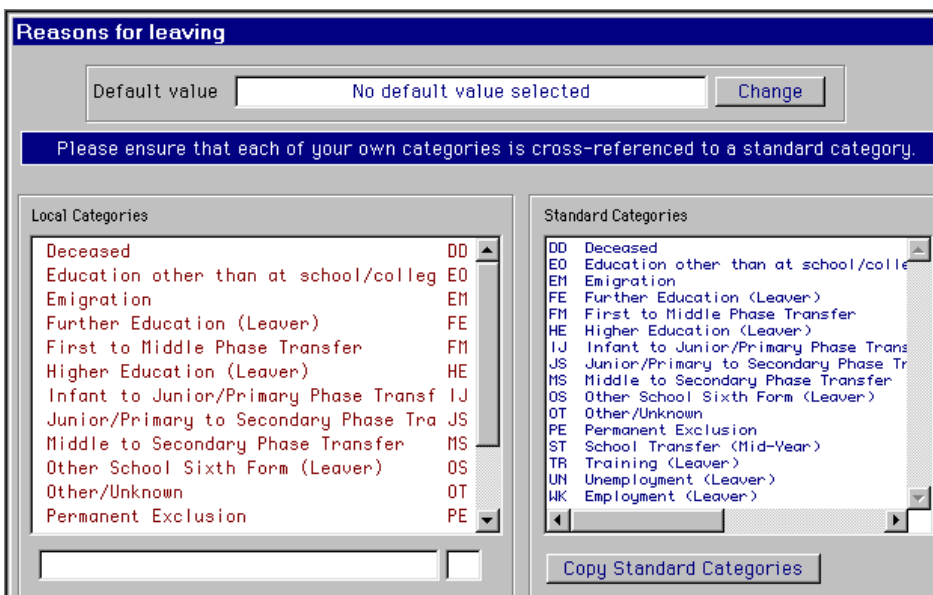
Reasons for leaving

Default value
No default value selected
Change

Please ensure that each of your own categories is cross-referenced to a standard category.

Local Categories

| | |
|---|---|
| Deceased | DD |
| Education other than at school/colleg | EO |
| Emigration | EM |
| Further Education (Leaver) | FE |
| First to Middle Phase Transfer | FM |
| Higher Education (Leaver) | HE |
| Infant to Junior/Primary Phase Transf | IJ |
| Junior/Primary to Secondary Phase Tra | JS |
| Middle to Secondary Phase Transfer | MS |
| Other School Sixth Form (Leaver) | OS |
| Other/Unknown | OT |
| Permanent Exclusion | PE |

Standard Categories

| | |
|---|---|
| DD | Deceased |
| EO | Education other than at school/colle |
| EM | Emigration |
| FE | Further Education (Leaver) |
| FM | First to Middle Phase Transfer |
| HE | Higher Education (Leaver) |
| IJ | Infant to Junior/Primary Phase Trans |
| JS | Junior/Primary to Secondary Phase Tr |
| MS | Middle to Secondary Phase Transfer |
| OS | Other School Sixth Form (Leaver) |
| OT | Other/Unknown |
| PE | Permanent Exclusion |
| ST | School Transfer (Mid-Year) |
| TR | Training (Leaver) |
| UN | Unemployment (Leaver) |
| WK | Employment (Leaver) |

Copy Standard Categories